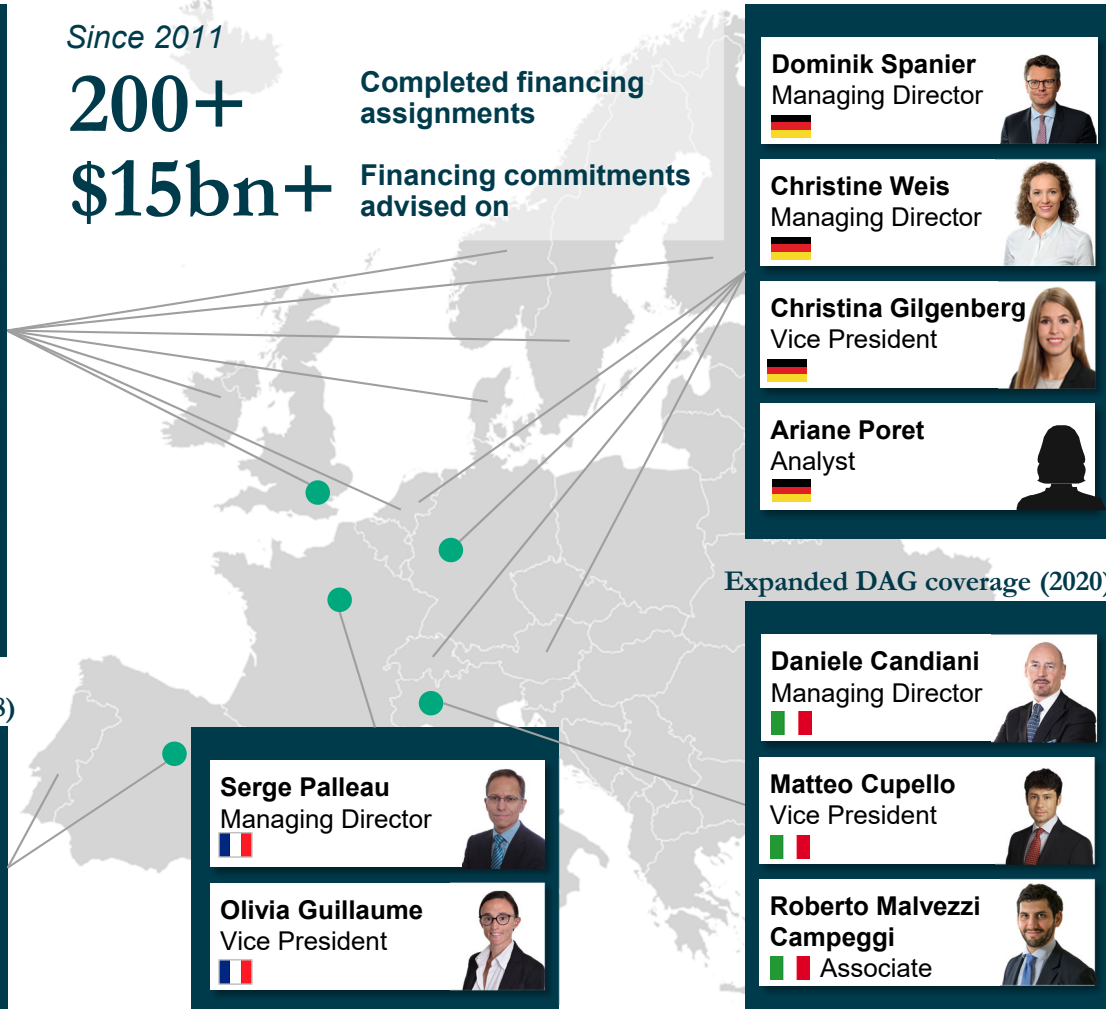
Since 2011

200+ Completed financing assignments

$15bn+ Financing commitments advised on

Dominik Spanier
Managing Director

Christine Weis
Managing Director

Christina Gilgenberg
Vice President

Ariane Poret
Analyst

Expanded DAG coverage (2020)

Daniele Candiani
Managing Director

Matteo Cupello
Vice President

Roberto Malvezzi Campeggi
Associate

8)

Serge Palleau
Managing Director

Olivia Guillaume
Vice President